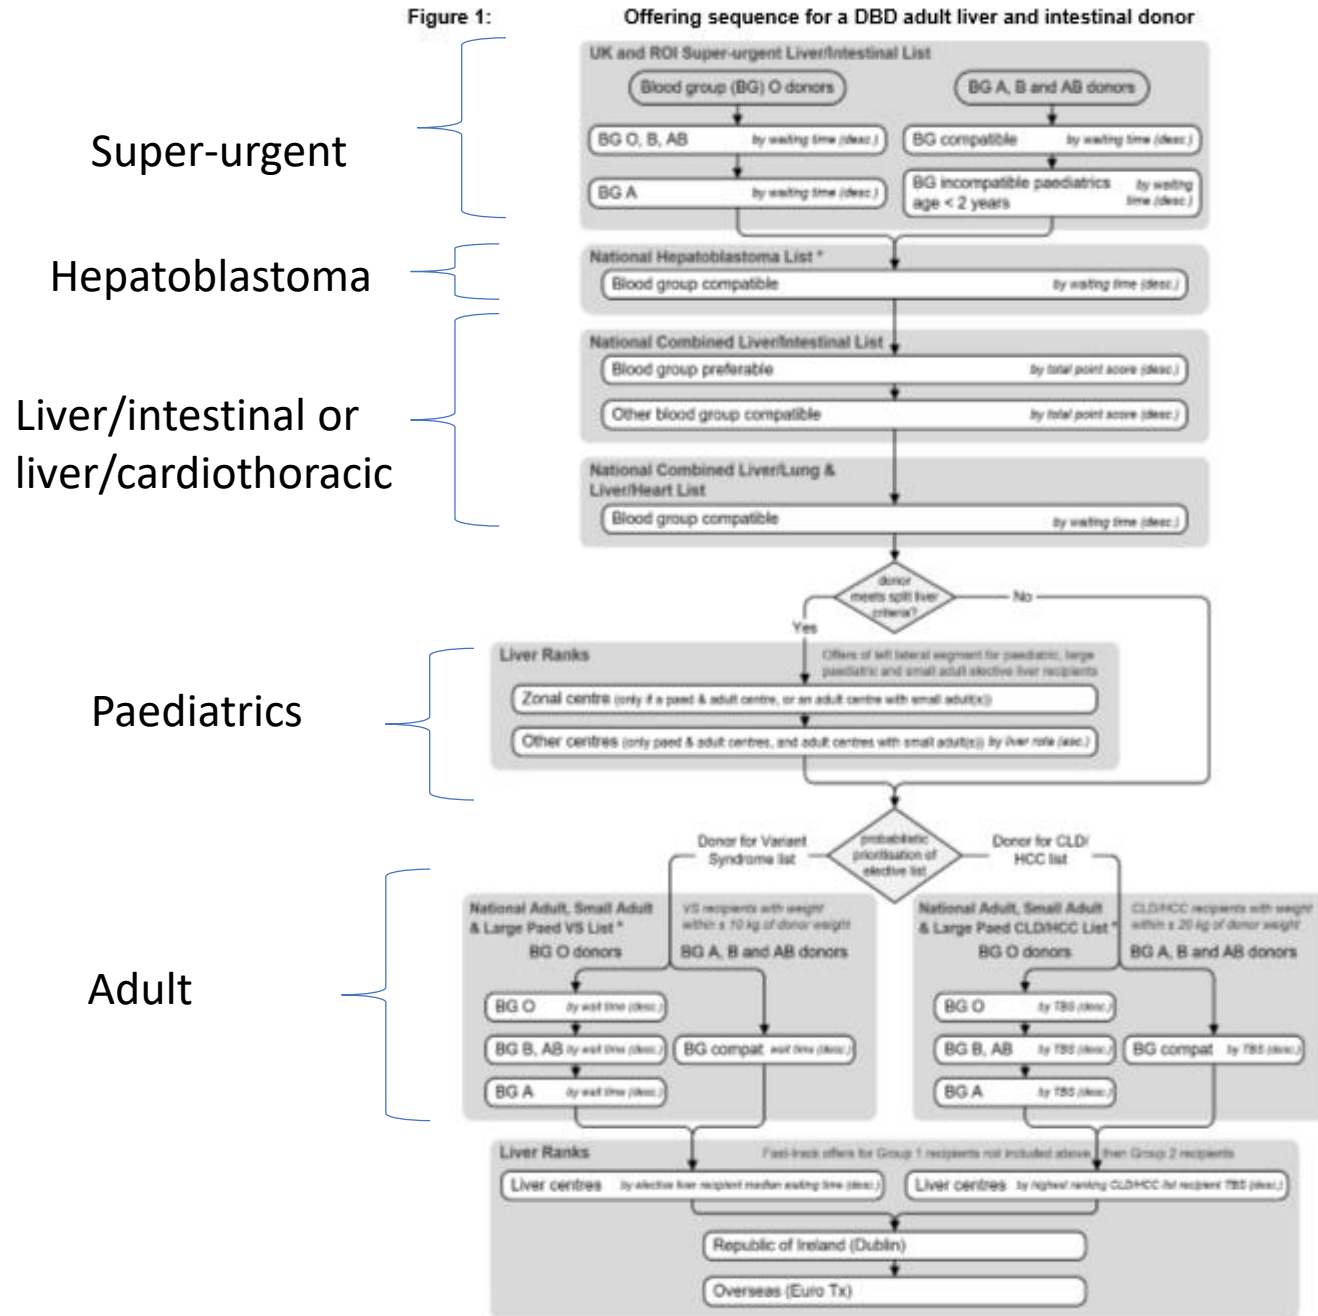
Figure 1: Offering sequence for a DBD adult liver and intestinal donor

Super-urgent

UK and ROI Super-urgent Liver/Intestinal List

Blood group (BG) O donors

BG O, B, AB by waiting time (desc.)

BG A by waiting time (desc.)

BG A, B and AB donors

BG compatible by waiting time (desc.)

BG incompatible paediatrics age < 2 years by waiting time (desc.)

Hepatoblastoma

National Hepatoblastoma List *

Blood group compatible by waiting time (desc.)

Liver/intestinal or liver/cardiothoracic

National Combined Liver/Intestinal List

Blood group preferable by total point score (desc.)

Other blood group compatible by total point score (desc.)

National Combined Liver/Lung & Liver/Heart List

Blood group compatible by waiting time (desc.)

donor meets split liver criteria?

No

Yes

Paediatrics

Liver Ranks

Offers of left lateral segment for paediatric, large paediatric and small adult elective liver recipients

Zonal centre (only if a paed & adult centre, or an adult centre with small adult(s))

Other centres (only paed & adult centres, and adult centres with small adult(s)) by liver rota (asc.)

probabilistic prioritisation of elective list

Donor for Variant Syndrome list

Donor for CLD/HCC list

Adult

National Adult, Small Adult & Large Paed VS List *

VS recipients with weight within ± 10 kg of donor weight

BG O donors

BG A, B and AB donors

BG O by wait time (desc.)

BG B, AB by wait time (desc.)

BG A by wait time (desc.)

BG compat wait time (desc.)

National Adult, Small Adult & Large Paed CLD/HCC List *

CLD/HCC recipients with weight within ± 20 kg of donor weight

BG O donors

BG A, B and AB donors

BG O by TBS (desc.)

BG B, AB by TBS (desc.)

BG A by TBS (desc.)

BG compat by TBS (desc.)

Liver Ranks

Fast-track offers for Group 1 recipients not included above, then Group 2 recipients

Liver centres by elective liver recipient median waiting time (desc.)

Liver centres by highest ranking CLD/HCC list recipient TBS (desc.)

Republic of Ireland (Dublin)

Overseas (Euro Tx)